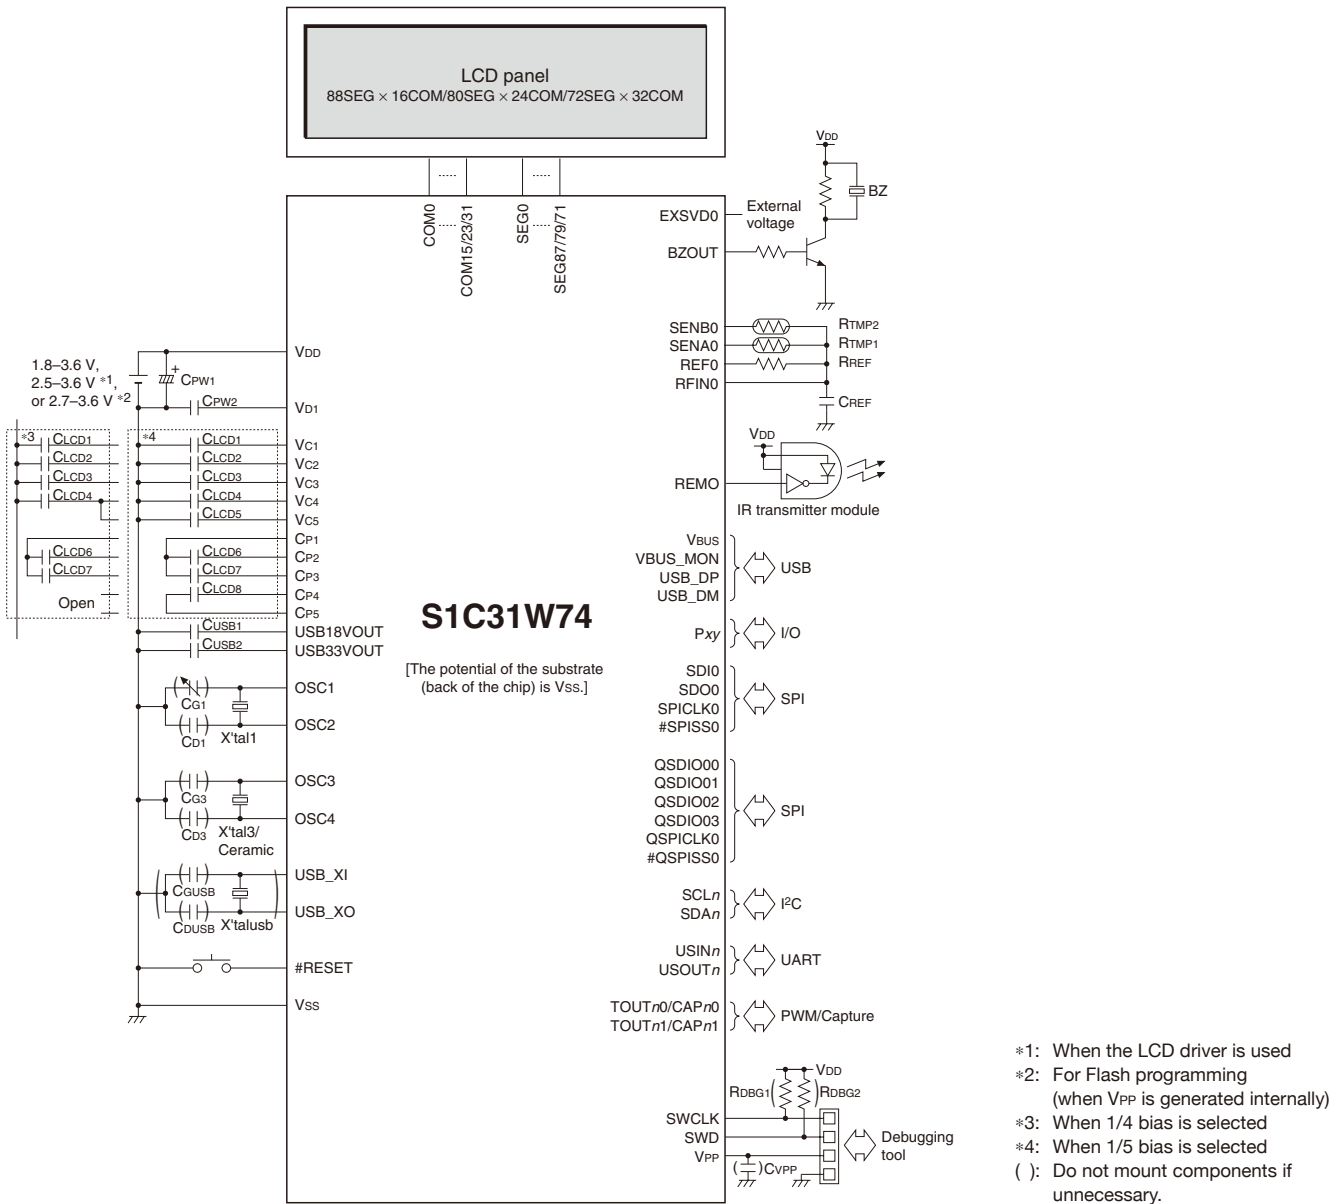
LCD panel
88SEG × 16COM/80SEG × 24COM/72SEG × 32COM

COM0 ..... COM15/23/31
SEG0 ..... SEG87/79/71

$V_{DD}$
BZ
EXSVD0
External voltage
BZOUT

SENB0
SENA0
REF0
RFIN0
$R_{TMP2}$
$R_{TMP1}$
$R_{REF}$
$C_{REF}$

$V_{DD}$
REMO
IR transmitter module

$V_{BUS}$
VBUS_MON
USB_DP
USB_DM
USB

P$xy$
I/O

SDI0
SDO0
SPICLK0
#SPISS0
SPI

QSDIO00
QSDIO01
QSDIO02
QSDIO03
QSPICLK0
#QSPISS0
SPI

SCL$n$
SDA$n$
I$^2$C

USIN$n$
USOUT$n$
UART

TOUT$n$0/CAP$n$0
TOUT$n$1/CAP$n$1
PWM/Capture

$V_{DD}$
$R_{DBG1}$
$R_{DBG2}$
SWCLK
SWD
$V_{PP}$
$C_{VPP}$
Debugging tool

1.8–3.6 V,
2.5–3.6 V *1,
or 2.7–3.6 V *2
+
$C_{PW1}$
$C_{PW2}$
$V_{DD}$
$V_{D1}$

*3
$C_{LCD1}$
$C_{LCD2}$
$C_{LCD3}$
$C_{LCD4}$
$C_{LCD6}$
$C_{LCD7}$
Open

*4
$C_{LCD1}$
$C_{LCD2}$
$C_{LCD3}$
$C_{LCD4}$
$C_{LCD5}$
$C_{LCD6}$
$C_{LCD7}$
$C_{LCD8}$
$V_{C1}$
$V_{C2}$
$V_{C3}$
$V_{C4}$
$V_{C5}$
$C_{P1}$
$C_{P2}$
$C_{P3}$
$C_{P4}$
$C_{P5}$

$C_{USB1}$
$C_{USB2}$
USB18VOUT
USB33VOUT

S1C31W74

[The potential of the substrate (back of the chip) is $V_{SS}$.]

$C_{G1}$
$C_{D1}$
X'tal1
OSC1
OSC2

$C_{G3}$
$C_{D3}$
X'tal3/
Ceramic
OSC3
OSC4

$C_{GUSB}$
$C_{DUSB}$
X'talusb
USB_XI
USB_XO

#RESET
$V_{SS}$

*1: When the LCD driver is used
*2: For Flash programming
(when $V_{PP}$ is generated internally)
*3: When 1/4 bias is selected
*4: When 1/5 bias is selected
( ): Do not mount components if unnecessary.